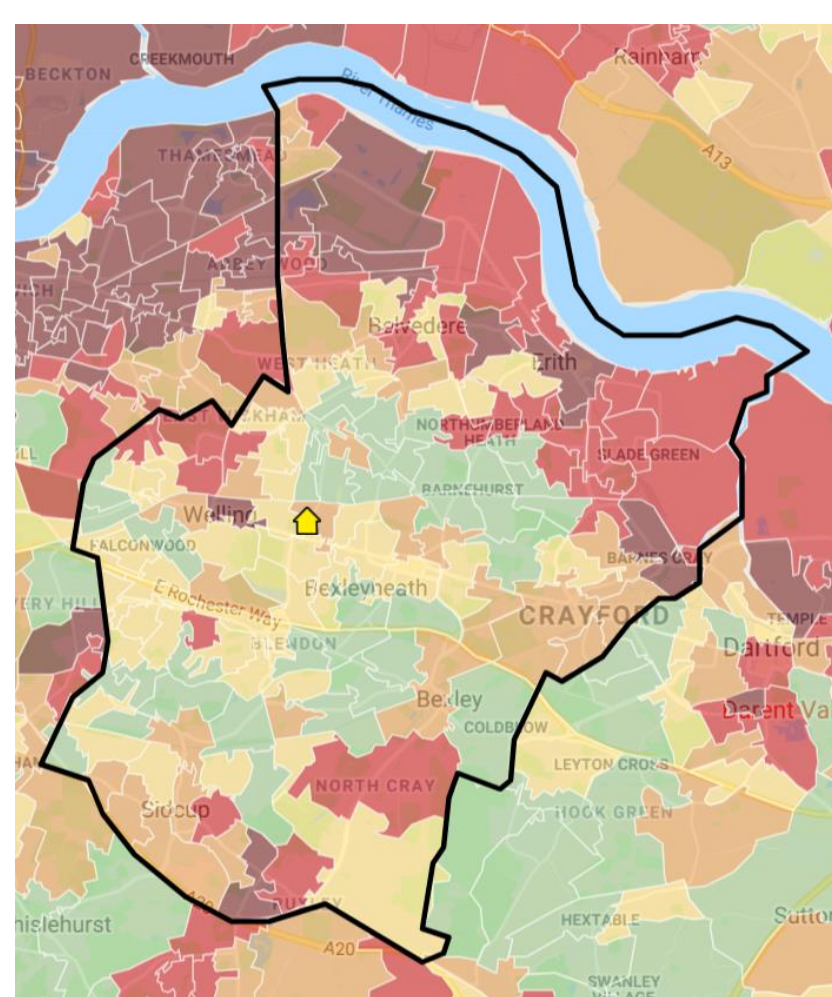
BECKTON
CREEKMOUTH
Rainham
River Thames
A13
THAMESMEAD
ABBEY WOOD
WICH
Belvedere
Erith
WEST HEATH
EAST WICKHAM
NORTHUMBERLAND HEATH
SLADE GREEN
BARNEHURST
ILL
Welling
FALCONWOOD
BARNES CRAY
Bexleyheath
ERY HILL
E Rochester Way
CRAYFORD
TEMPLE
BLENDON
Dartford
Bexley
COLDBLOW
Darent Val
HAM
LEYTON CROSS
NORTH CRAY
Sidcup
HOCK GREEN
RUXLEY
A20
A20
nislehurst
HEXTABLE
Sutton
SWANLEY VILLAGE